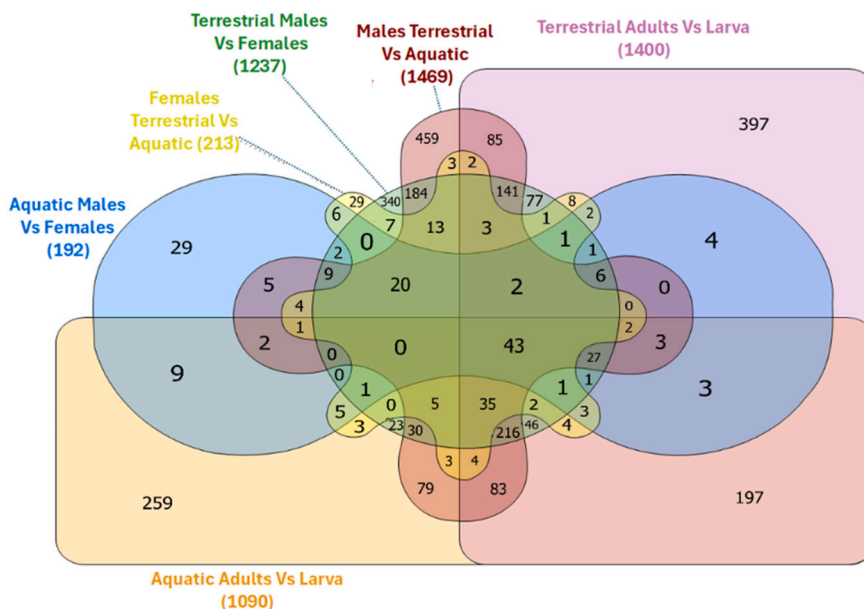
Terrestrial Males Vs Females (1237)

Males Terrestrial Vs Aquatic (1469)

Terrestrial Adults Vs Larva (1400)

Females Terrestrial Vs Aquatic (213)

Aquatic Males Vs Females (192)

459
85
3
2
397
29
340
184
141
77
8
6
2
7
13
3
1
2
29
0
1
4
2
1
9
6
5
20
2
0
4
0
2
1
2
0
43
3
9
0
27
0
1
1
3
1
5
0
5
35
2
3
3
23
30
216
46
4
3
4
79
83
259
197

Aquatic Adults Vs Larva (1090)